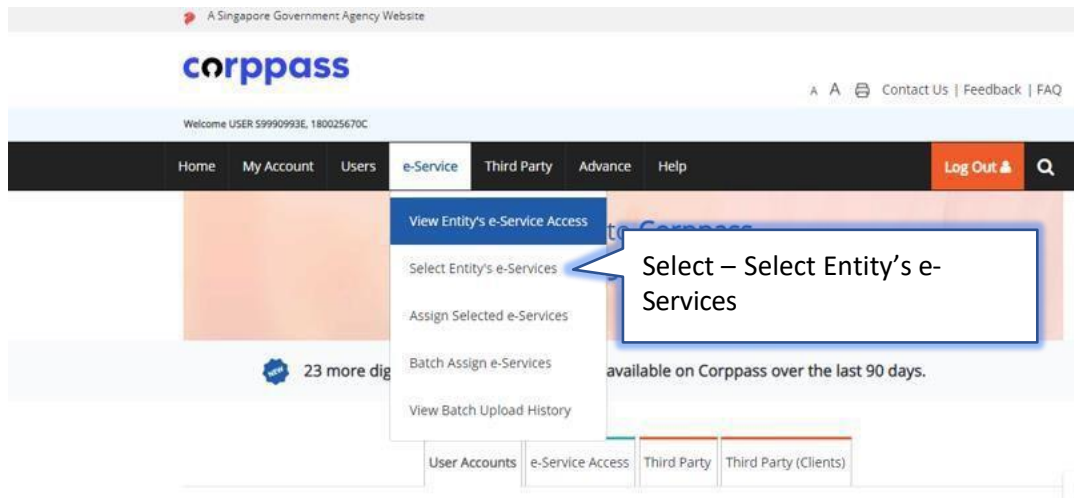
A Singapore Government Agency Website

corppass

A A Contact Us | Feedback | FAQ

Welcome USER S9990993E, 180025670C

Home My Account Users e-Service Third Party Advance Help Log Out

View Entity's e-Service Access

Select Entity's e-Services

Assign Selected e-Services

Batch Assign e-Services

View Batch Upload History

Select – Select Entity's e-Services

23 more dig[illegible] available on Corppass over the last 90 days.

User Accounts e-Service Access Third Party Third Party (Clients)